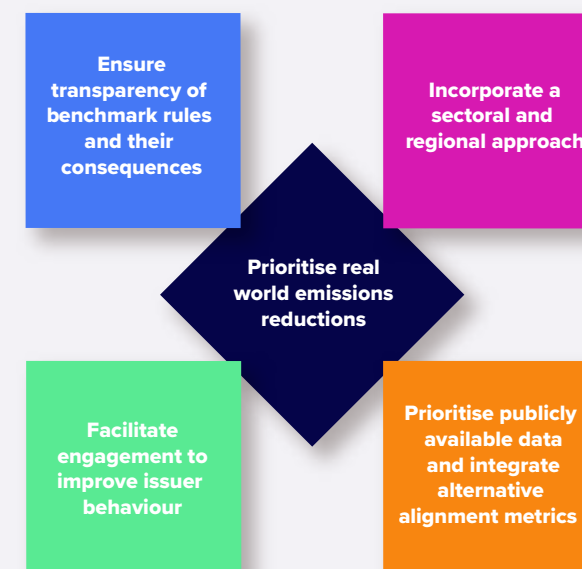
Ensure transparency of benchmark rules and their consequences

Incorporate a sectoral and regional approach

Prioritise real world emissions reductions

Facilitate engagement to improve issuer behaviour

Prioritise publicly available data and integrate alternative alignment metrics